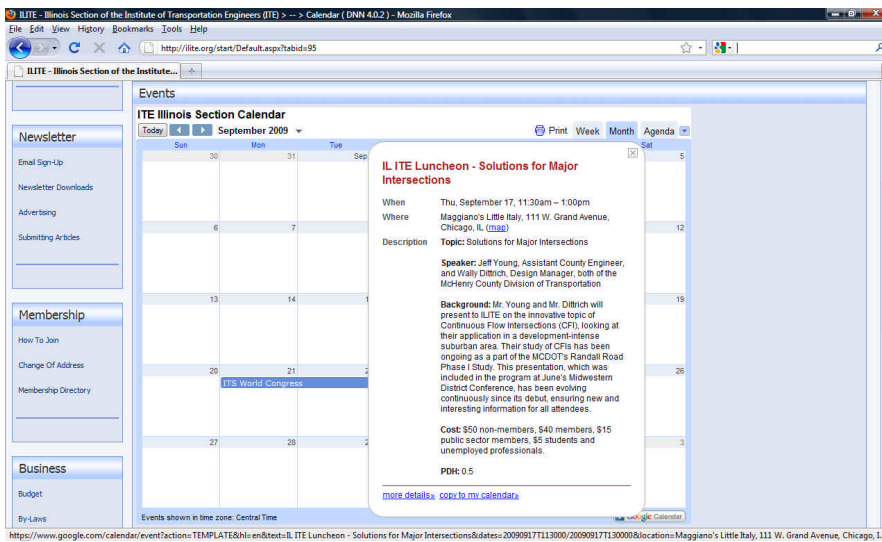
ILITE - Illinois Section of the Institute of Transportation Engineers (ITE) > --- > Calendar ( DNN 4.0.2 ) - Mozilla Firefox

File Edit View History Bookmarks Tools Help

http://ilite.org/start/Default.aspx?tabid=95

ILITE - Illinois Section of the Institute...

Events

ITE Illinois Section Calendar

Today September 2009

Print Week Month Agenda

Sun Mon Tue Sat

30 31 Sep 5

6 7 12

13 14 19

20 21 26

ITS World Congress

27 28 3

Events shown in time zone: Central Time

Google Calendar

Newsletter

Email Sign-Up

Newsletter Downloads

Advertising

Submitting Articles

Membership

How To Join

Change Of Address

Membership Directory

Business

Budget

By-Laws

IL ITE Luncheon - Solutions for Major Intersections

When Thu, September 17, 11:30am – 1:00pm

Where Maggiano's Little Italy, 111 W. Grand Avenue, Chicago, IL (map)

Description Topic: Solutions for Major Intersections

Speaker: Jeff Young, Assistant County Engineer, and Wally Dittrich, Design Manager, both of the McHenry County Division of Transportation

Background: Mr. Young and Mr. Dittrich will present to ILITE on the innovative topic of Continuous Flow Intersections (CFI), looking at their application in a development-intense suburban area. Their study of CFIs has been ongoing as a part of the MCDOT's Randall Road Phase I Study. This presentation, which was included in the program at June's Midwestern District Conference, has been evolving continuously since its debut, ensuring new and interesting information for all attendees.

Cost: $50 non-members, $40 members, $15 public sector members, $5 students and unemployed professionals.

PDH: 0.5

more details» copy to my calendar»

https://www.google.com/calendar/event?action=TEMPLATE&hl=en&text=IL ITE Luncheon - Solutions for Major Intersections&dates=20090917T113000/20090917T130000&location=Maggiano's Little Italy, 111 W. Grand Avenue, Chicago, I